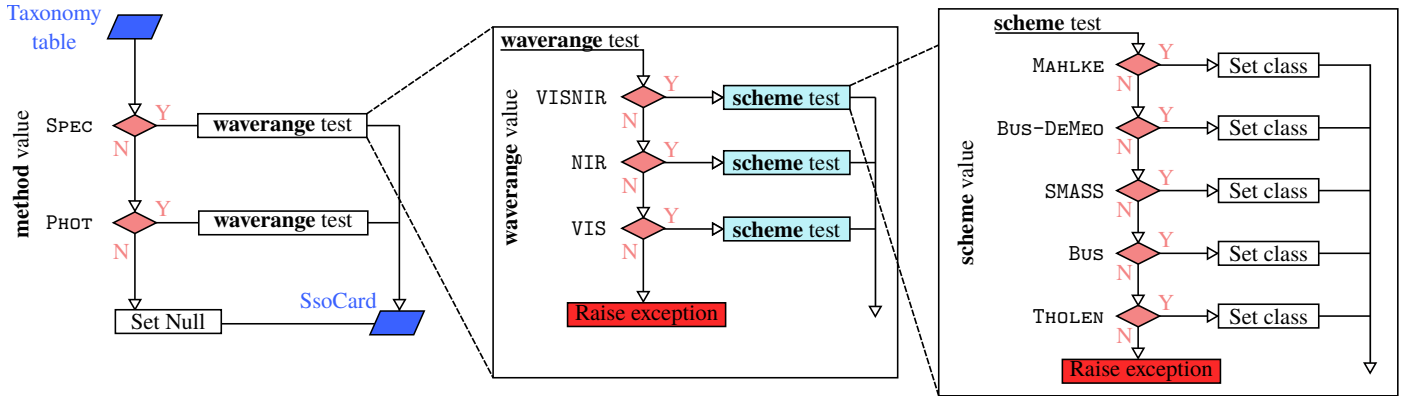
Taxonomy table

method value

SPEC Y N waverange test

PHOT Y N waverange test

Set Null

SsoCard

waverange test

waverange value

VISNIR Y N scheme test

NIR Y N scheme test

VIS Y N scheme test

Raise exception

scheme test

scheme value

MAHLKE Y N Set class

BUS-DEMEO Y N Set class

SMASS Y N Set class

BUS Y N Set class

THOLEN Y N Set class

Raise exception